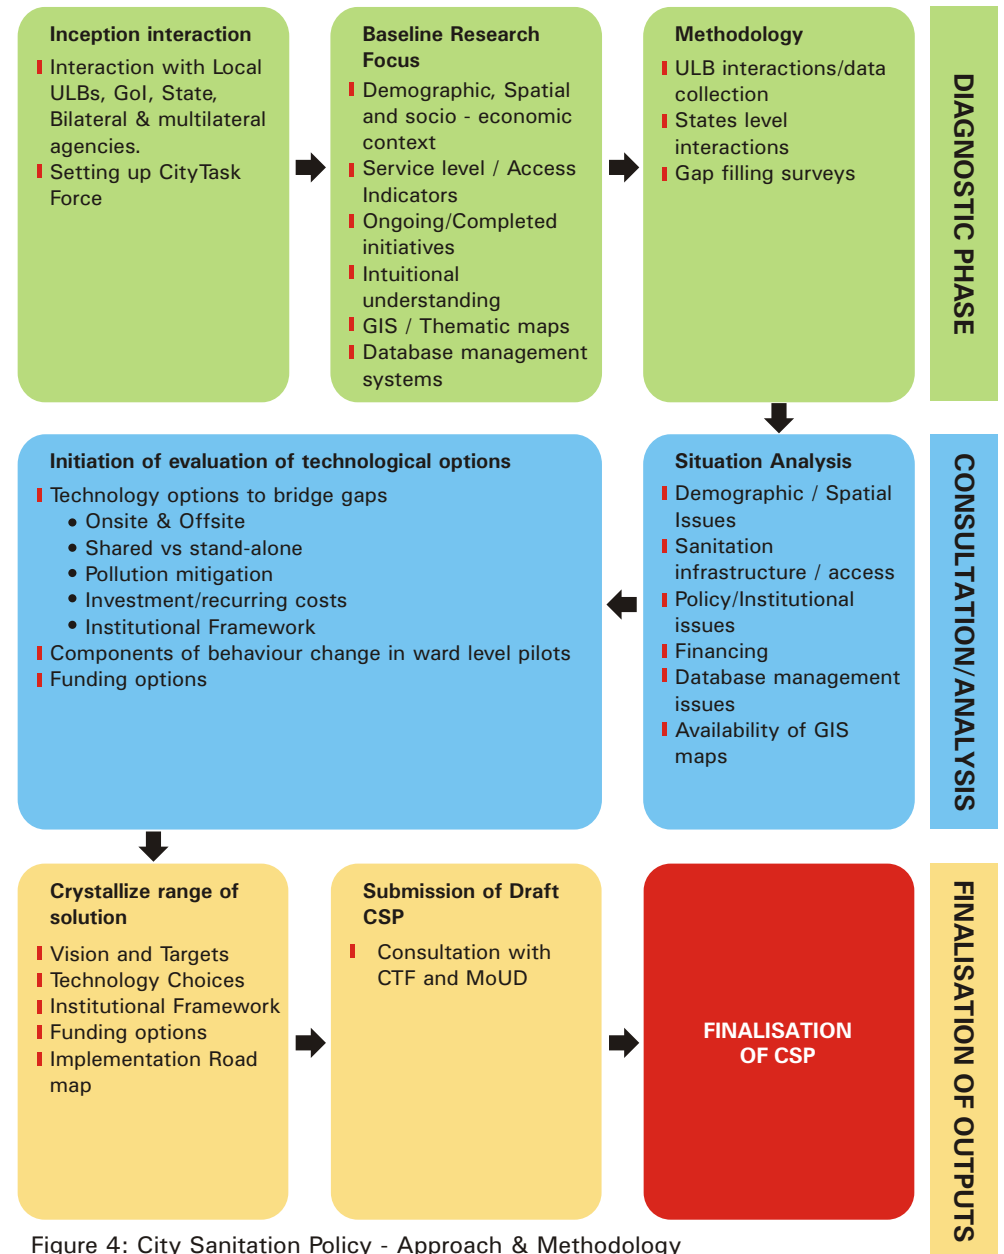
Inception interaction

- Interaction with Local ULBs, GoI, State, Bilateral & multilateral agencies.
- Setting up CityTask Force

Baseline Research Focus

- Demographic, Spatial and socio - economic context
- Service level / Access Indicators
- Ongoing/Completed initiatives
- Intuitional understanding
- GIS / Thematic maps
- Database management systems

Methodology

- ULB interactions/data collection
- States level interactions
- Gap filling surveys

DIAGNOSTIC PHASE

Situation Analysis

- Demographic / Spatial Issues
- Sanitation infrastructure / access
- Policy/Institutional issues
- Financing
- Database management issues
- Availability of GIS maps

Initiation of evaluation of technological options

- Technology options to bridge gaps
 - Onsite & Offsite
 - Shared vs stand-alone
 - Pollution mitigation
 - Investment/recurring costs
 - Institutional Framework
- Components of behaviour change in ward level pilots
- Funding options

CONSULTATION/ANALYSIS

Crystallize range of solution

- Vision and Targets
- Technology Choices
- Institutional Framework
- Funding options
- Implementation Road map

Submission of Draft CSP

- Consultation with CTF and MoUD

FINALISATION OF CSP

FINALISATION OF OUTPUTS

Figure 4: City Sanitation Policy - Approach & Methodology